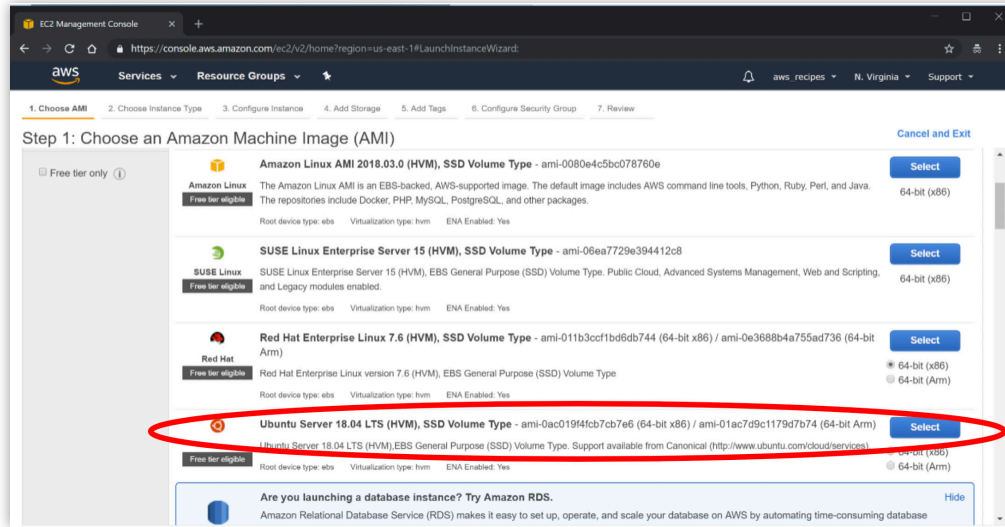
EC2 Management Console ×  +

https://console.aws.amazon.com/ec2/v2/home?region=us-east-1#LaunchInstanceWizard:

aws  Services  Resource Groups  aws_recipes  N. Virginia  Support

1. Choose AMI  2. Choose Instance Type  3. Configure Instance  4. Add Storage  5. Add Tags  6. Configure Security Group  7. Review

Step 1: Choose an Amazon Machine Image (AMI)

Cancel and Exit

Free tier only

Amazon Linux
Free tier eligible

Amazon Linux AMI 2018.03.0 (HVM), SSD Volume Type - ami-0080e4c5bc078760e

The Amazon Linux AMI is an EBS-backed, AWS-supported image. The default image includes AWS command line tools, Python, Ruby, Perl, and Java. The repositories include Docker, PHP, MySQL, PostgreSQL, and other packages.

Root device type: ebs  Virtualization type: hvm  ENA Enabled: Yes

Select
64-bit (x86)

SUSE Linux
Free tier eligible

SUSE Linux Enterprise Server 15 (HVM), SSD Volume Type - ami-06ea7729e394412c8

SUSE Linux Enterprise Server 15 (HVM), EBS General Purpose (SSD) Volume Type. Public Cloud, Advanced Systems Management, Web and Scripting, and Legacy modules enabled.

Root device type: ebs  Virtualization type: hvm  ENA Enabled: Yes

Select
64-bit (x86)

Red Hat
Free tier eligible

Red Hat Enterprise Linux 7.6 (HVM), SSD Volume Type - ami-011b3ccf1bd6db744 (64-bit x86) / ami-0e3688b4a755ad736 (64-bit Arm)

Red Hat Enterprise Linux version 7.6 (HVM), EBS General Purpose (SSD) Volume Type

Root device type: ebs  Virtualization type: hvm  ENA Enabled: Yes

Select
64-bit (x86)
64-bit (Arm)

Free tier eligible

Ubuntu Server 18.04 LTS (HVM), SSD Volume Type - ami-0ac019f4fcb7cb7e6 (64-bit x86) / ami-01ac7d9c1179d7b74 (64-bit Arm)

Ubuntu Server 18.04 LTS (HVM),EBS General Purpose (SSD) Volume Type. Support available from Canonical (http://www.ubuntu.com/cloud/services).

Root device type: ebs  Virtualization type: hvm  ENA Enabled: Yes

Select
64-bit (x86)
64-bit (Arm)

Are you launching a database instance? Try Amazon RDS.

Hide

Amazon Relational Database Service (RDS) makes it easy to set up, operate, and scale your database on AWS by automating time-consuming database